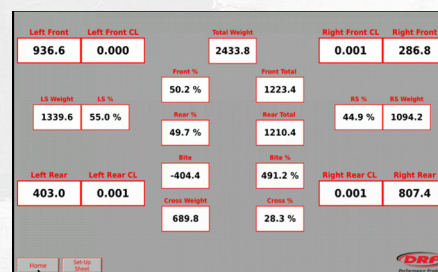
Left Front
936.6

Left Front CL
0.000

Total Weight
2433.8

Right Front CL
0.001

Right Front
286.8

Front %
50.2 %

Front Total
1223.4

LS Weight
1339.6

LS %
55.0 %

RS %
44.9 %

RS Weight
1094.2

Rear %
49.7 %

Rear Total
1210.4

Left Rear
403.0

Left Rear CL
0.001

Bite
-404.4

Bite %
491.2 %

Right Rear CL
0.001

Right Rear
807.4

Cross Weight
689.8

Cross %
28.3 %

Home

Set-Up Sheet

DRP
Performance Prod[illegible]